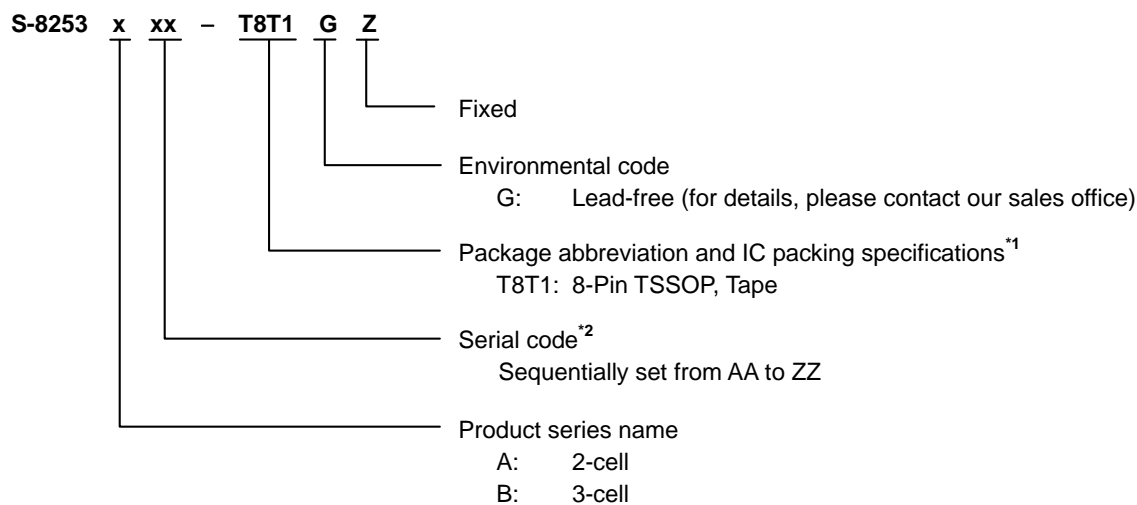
S-8253 x xx – T8T1 G Z

Fixed

Environmental code
G: Lead-free (for details, please contact our sales office)

Package abbreviation and IC packing specifications$^{*1}$
T8T1: 8-Pin TSSOP, Tape

Serial code$^{*2}$
Sequentially set from AA to ZZ

Product series name
A: 2-cell
B: 3-cell